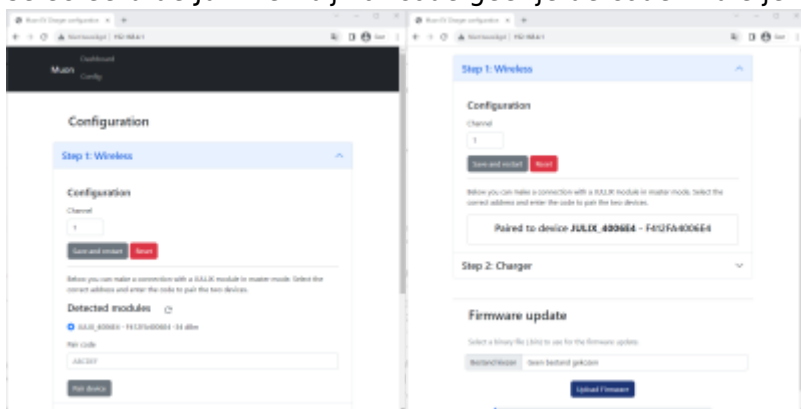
Muon EV Charger configuration

Niet beveiligd | 192.168.4.1

Muon Dashboard Config

Configuration

Step 1: Wireless

Configuration

Channel

1

Save and restart Reset

Below you can make a connection with a JULIX module in master mode. Select the correct address and enter the code to pair the two devices.

Detected modules

JULIX_4006E4 - F412FA4006E4 - 54 dBm

Pair code

ABCDEF

Pair device

Muon EV Charger configuration

Niet beveiligd | 192.168.4.1

Step 1: Wireless

Configuration

Channel

1

Save and restart Reset

Below you can make a connection with a JULIX module in master mode. Select the correct address and enter the code to pair the two devices.

Paired to device JULIX_4006E4 - F412FA4006E4

Step 2: Charger

Firmware update

Select a binary file (.bin) to use for the firmware update.

Bestand kiezen Geen bestand gekozen

Upload Firmware